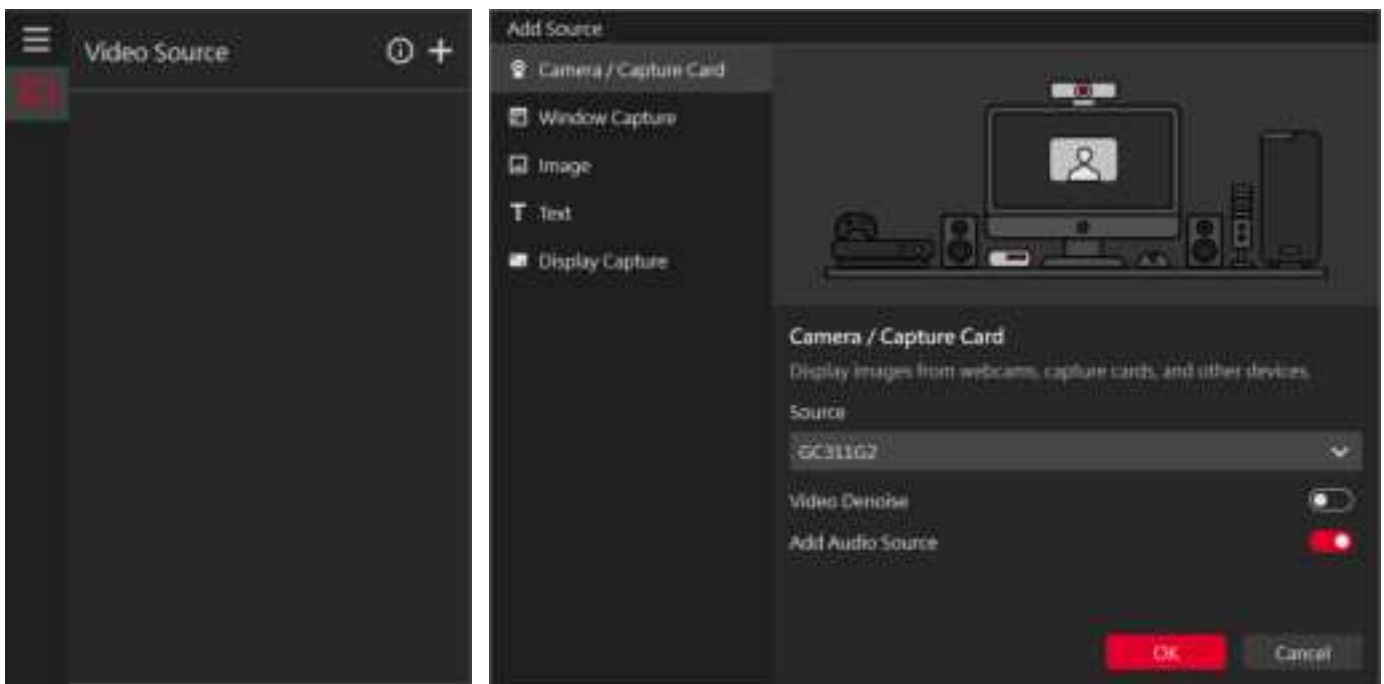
Video Source

Add Source

Camera / Capture Card

Window Capture

Image

T Text

Display Capture

Camera / Capture Card

Display images from webcams, capture cards, and other devices.

Source

GC311G2

Video Denoise

Add Audio Source

OK

Cancel